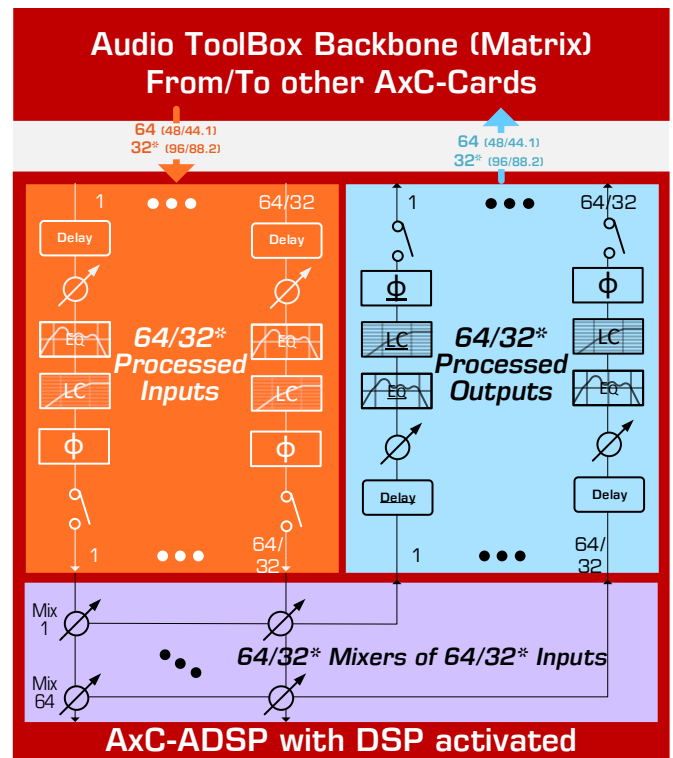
Audio ToolBox Backbone (Matrix)
From/To other AxC-Cards

64 (48/44.1)
32* (96/88.2)

64 (48/44.1)
32* (96/88.2)

1 ● ● ● 64/32

Delay

Delay

EQ

EQ

LC

LC

Φ

Φ

64/32*
Processed
Inputs

1 ● ● ● 64/32

1 ● ● ● 64/32

Φ

Φ

LC

LC

EQ

EQ

64/32*
Processed
Outputs

Delay

Delay

1 ● ● ● 64/32

Mix 1

Mix 64

64/32* Mixers of 64/32* Inputs

AxC-ADSP with DSP activated